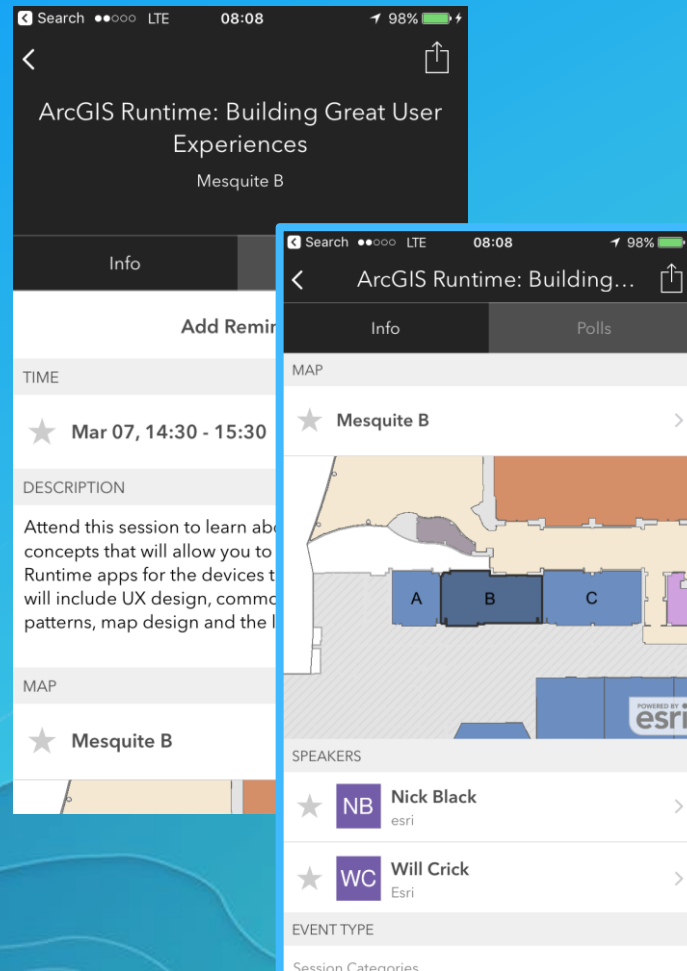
Search ●●○○○ LTE 08:08 98%

ArcGIS Runtime: Building Great User Experiences

Mesquite B

Info

Add Remi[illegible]

TIME

Mar 07, 14:30 - 15:30

DESCRIPTION

Attend this session to learn abo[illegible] concepts that will allow you to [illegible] Runtime apps for the devices t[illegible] will include UX design, commo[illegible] patterns, map design and the l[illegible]

MAP

Mesquite B

Search ●●○○○ LTE 08:08 98%

ArcGIS Runtime: Building…

Info

Polls

MAP

Mesquite B

A

B

C

POWERED BY esri

SPEAKERS

NB Nick Black
esri

WC Will Crick
Esri

EVENT TYPE

Session Categories